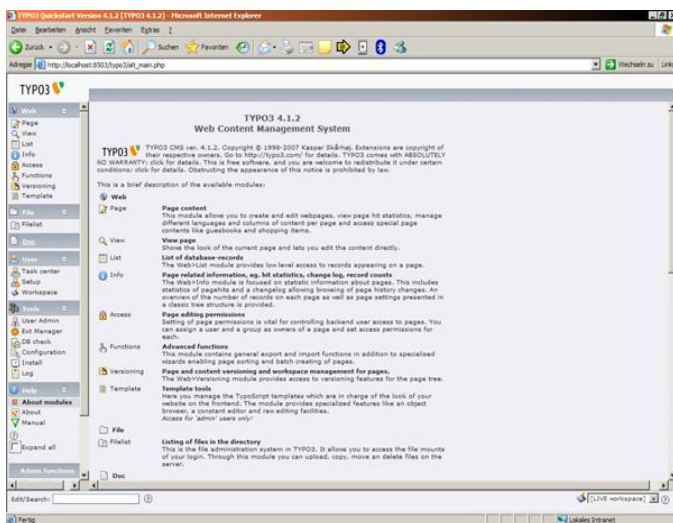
TYPO3 Quickstart Version 4.1.2 [TYPO3 4.1.2] - Microsoft Internet Explorer

Datei Bearbeiten Ansicht Favoriten Extras ?

Zurück Suchen Favoriten

Adresse http://localhost:8503/typo3/alt_main.php

Wechseln zu Links

TYPO3

Web
Page
View
List
Info
Access
Functions
Versioning
Template

File
Filelist

Doc

User
Task center
Setup
Workspace

Tools
User Admin
Ext Manager
DB check
Configuration
Install
Log

Help
About modules
About
Manual

Expand all

Admin functions

TYPO3 4.1.2
Web Content Management System

TYPO3 CMS ver. 4.1.2. Copyright © 1998-2007 Kasper Skårhøj. Extensions are copyright of their respective owners. Go to http://typo3.com/ for details. TYPO3 comes with ABSOLUTELY NO WARRANTY; click for details. This is free software, and you are welcome to redistribute it under certain conditions; click for details. Obstructing the appearance of this notice is prohibited by law.

This is a brief description of the available modules:

Web

Page
Page content
This module allow you to create and edit webpages, view page hit statistics, manage different languages and columns of content per page and access special page contents like guestbooks and shopping items.

View
View page
Shows the look of the current page and lets you edit the content directly.

List
List of database-records
The Web>List module provides low level access to records appearing on a page.

Info
Page related information, eg. hit statistics, change log, record counts
The Web>Info module is focused on statistic information about pages. This includes statistics of pagehits and a changelog allowing browsing of page history changes. An overview of the number of records on each page as well as page settings presented in a classic tree structure is provided.

Access
Page editing permissions
Setting of page permissions is vital for controlling backend user access to pages. You can assign a user and a group as owners of a page and set access permissions for each.

Functions
Advanced functions
This module contains general export and import functions in addition to specialised wizards enabling page sorting and batch creating of pages.

Versioning
Page and content versioning and workspace management for pages.
The Web>Versioning module provides access to versioning features for the page tree.

Template
Template tools
Here you manage the TypoScript templates which are in charge of the look of your website on the frontend. The module provides specialized features like an object browser, a constant editor and raw editing facilities.
Access for 'admin' users only!

File

Filelist
Listing of files in the directory
This is the file administration system in TYPO3. It allows you to access the file mounts of your login. Through this module you can upload, copy, move an delete files on the server.

Doc

Edit/Search:

[LIVE workspace]

Fertig

Lokales Intranet